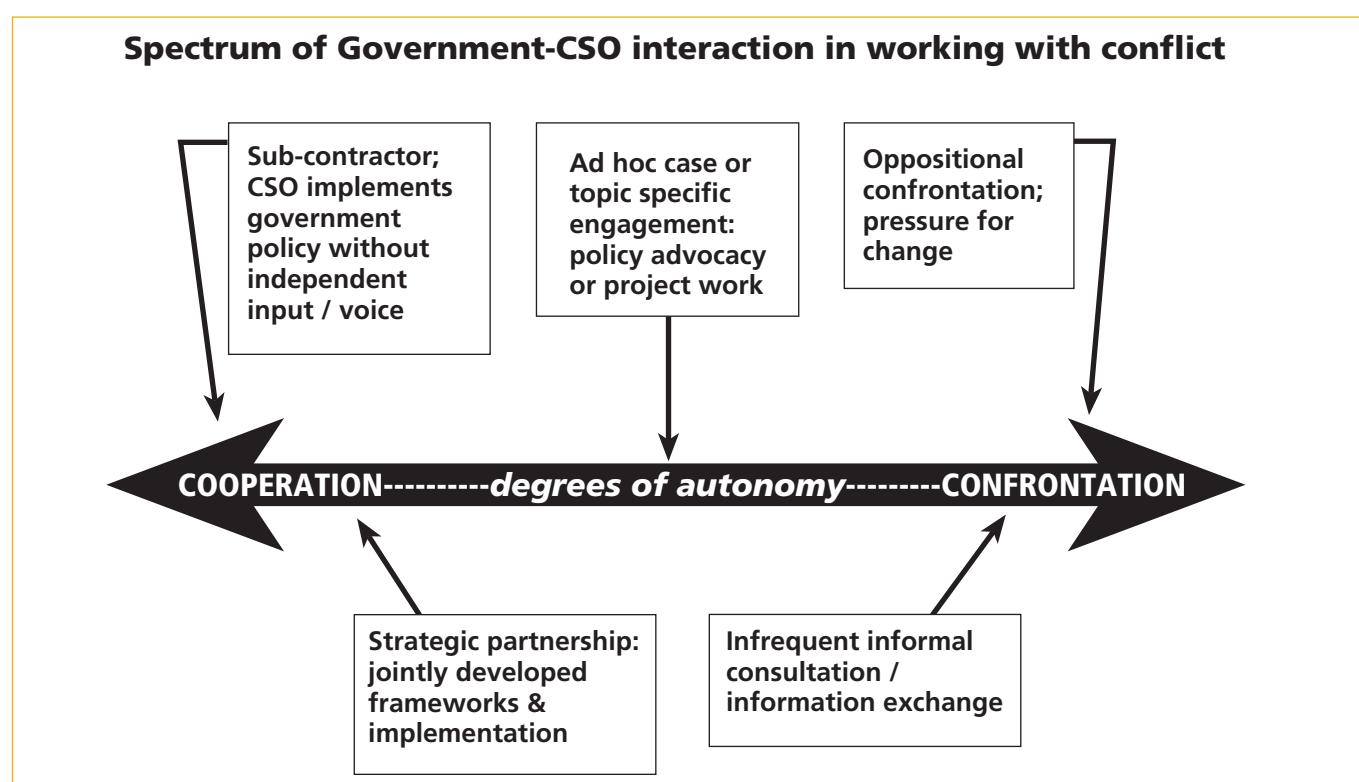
Spectrum of Government-CSO interaction in working with conflict

Sub-contractor; CSO implements government policy without independent input / voice

Ad hoc case or topic specific engagement: policy advocacy or project work

Oppositional confrontation; pressure for change

COOPERATION----------degrees of autonomy---------CONFRONTATION

Strategic partnership: jointly developed frameworks & implementation

Infrequent informal consultation / information exchange